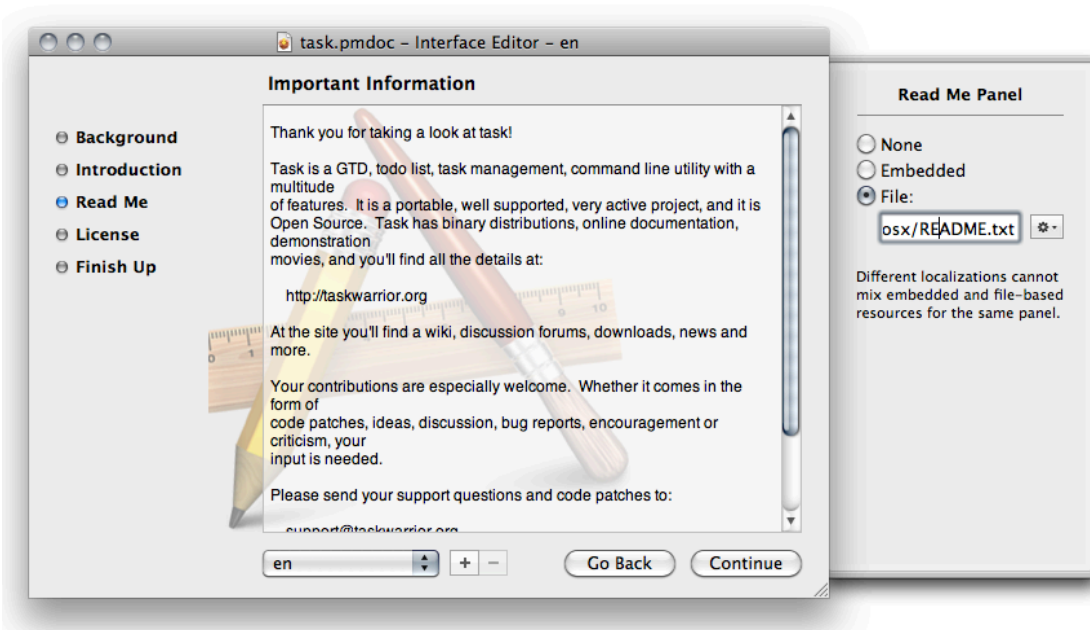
task.pmdoc – Interface Editor – en

Important Information

Background
Introduction
Read Me
License
Finish Up

Thank you for taking a look at task!

Task is a GTD, todo list, task management, command line utility with a multitude of features. It is a portable, well supported, very active project, and it is Open Source. Task has binary distributions, online documentation, demonstration movies, and you'll find all the details at:

http://taskwarrior.org

At the site you'll find a wiki, discussion forums, downloads, news and more.

Your contributions are especially welcome. Whether it comes in the form of code patches, ideas, discussion, bug reports, encouragement or criticism, your input is needed.

Please send your support questions and code patches to:

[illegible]

en
+ –
Go Back
Continue

Read Me Panel

None
Embedded
File:
osx/README.txt

Different localizations cannot mix embedded and file-based resources for the same panel.